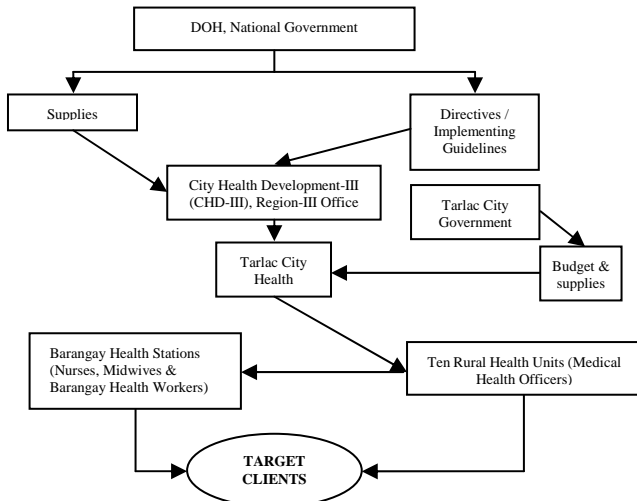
DOH, National Government

Supplies

Directives / Implementing Guidelines

City Health Development-III (CHD-III), Region-III Office

Tarlac City Government

Tarlac City Health

Budget & supplies

Barangay Health Stations (Nurses, Midwives & Barangay Health Workers)

Ten Rural Health Units (Medical Health Officers)

TARGET CLIENTS